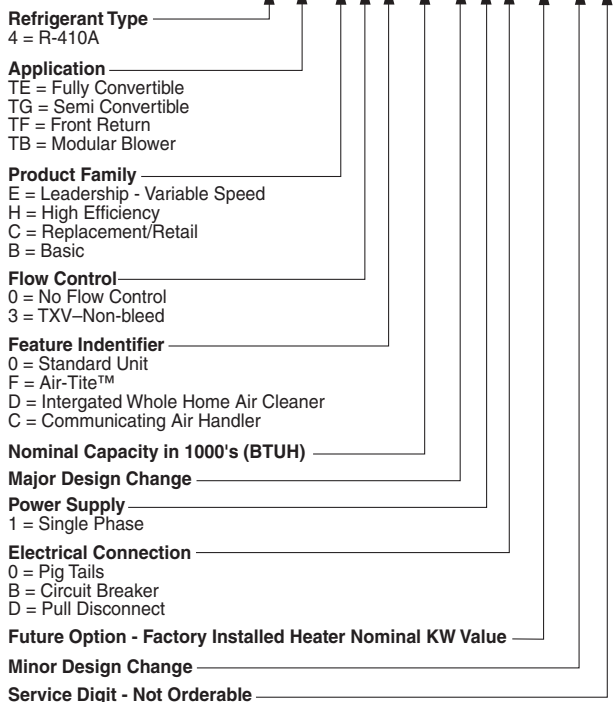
**Refrigerant Type**
4 = R-410A

**Application**
TE = Fully Convertible
TG = Semi Convertible
TF = Front Return
TB = Modular Blower

**Product Family**
E = Leadership - Variable Speed
H = High Efficiency
C = Replacement/Retail
B = Basic

**Flow Control**
0 = No Flow Control
3 = TXV–Non-bleed

**Feature Indentifier**
0 = Standard Unit
F = Air-Tite™
D = Intergated Whole Home Air Cleaner
C = Communicating Air Handler

**Nominal Capacity in 1000's (BTUH)**

**Major Design Change**

**Power Supply**
1 = Single Phase

**Electrical Connection**
0 = Pig Tails
B = Circuit Breaker
D = Pull Disconnect

**Future Option - Factory Installed Heater Nominal KW Value**

**Minor Design Change**

**Service Digit - Not Orderable**